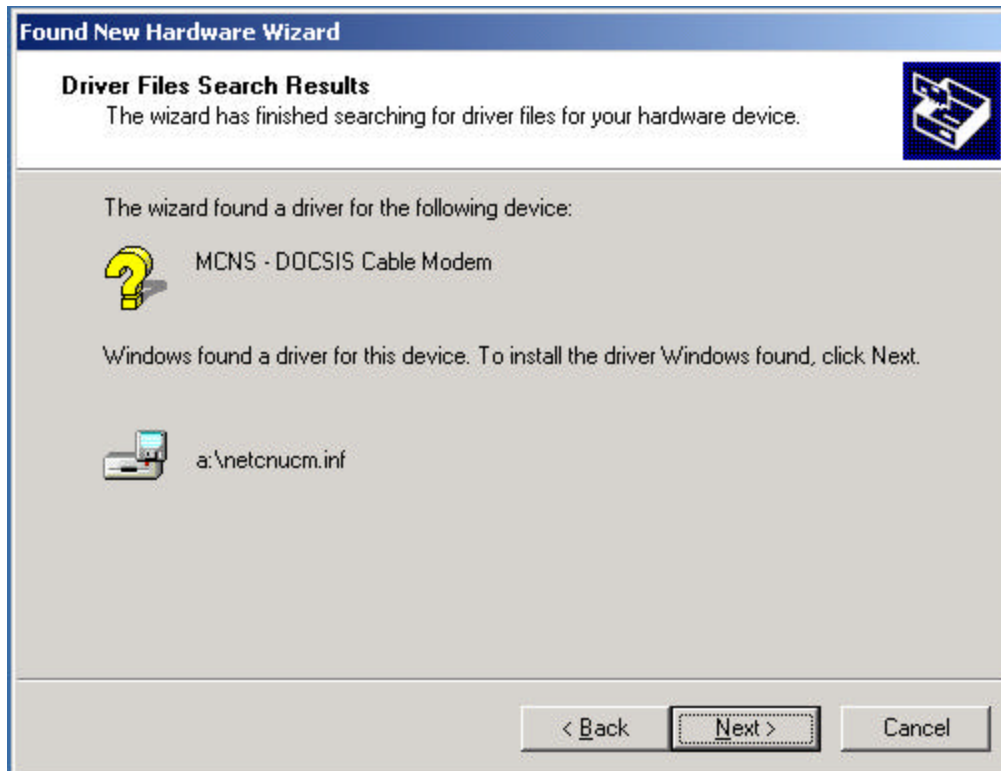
Found New Hardware Wizard

Driver Files Search Results
The wizard has finished searching for driver files for your hardware device.

The wizard found a driver for the following device:

MCNS - DOCSIS Cable Modem

Windows found a driver for this device. To install the driver Windows found, click Next.

a:\netcnucm.inf

< Back
Next >
Cancel